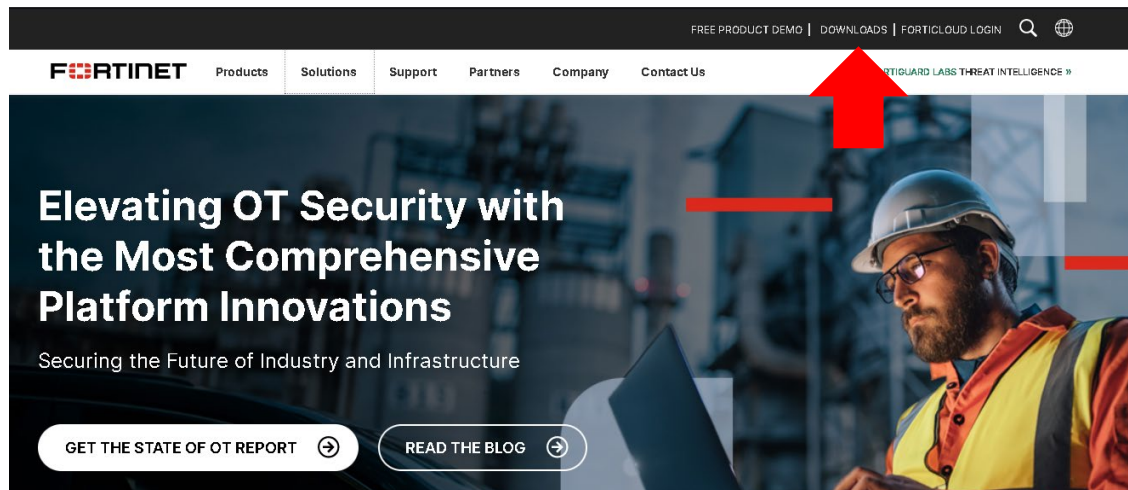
FREE PRODUCT DEMO | DOWNLOADS | FORTICLOUD LOGIN

FORTINET Products Solutions Support Partners Company Contact Us

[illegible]RTIGUARD LABS THREAT INTELLIGENCE »

Elevating OT Security with the Most Comprehensive Platform Innovations

Securing the Future of Industry and Infrastructure

GET THE STATE OF OT REPORT

READ THE BLOG